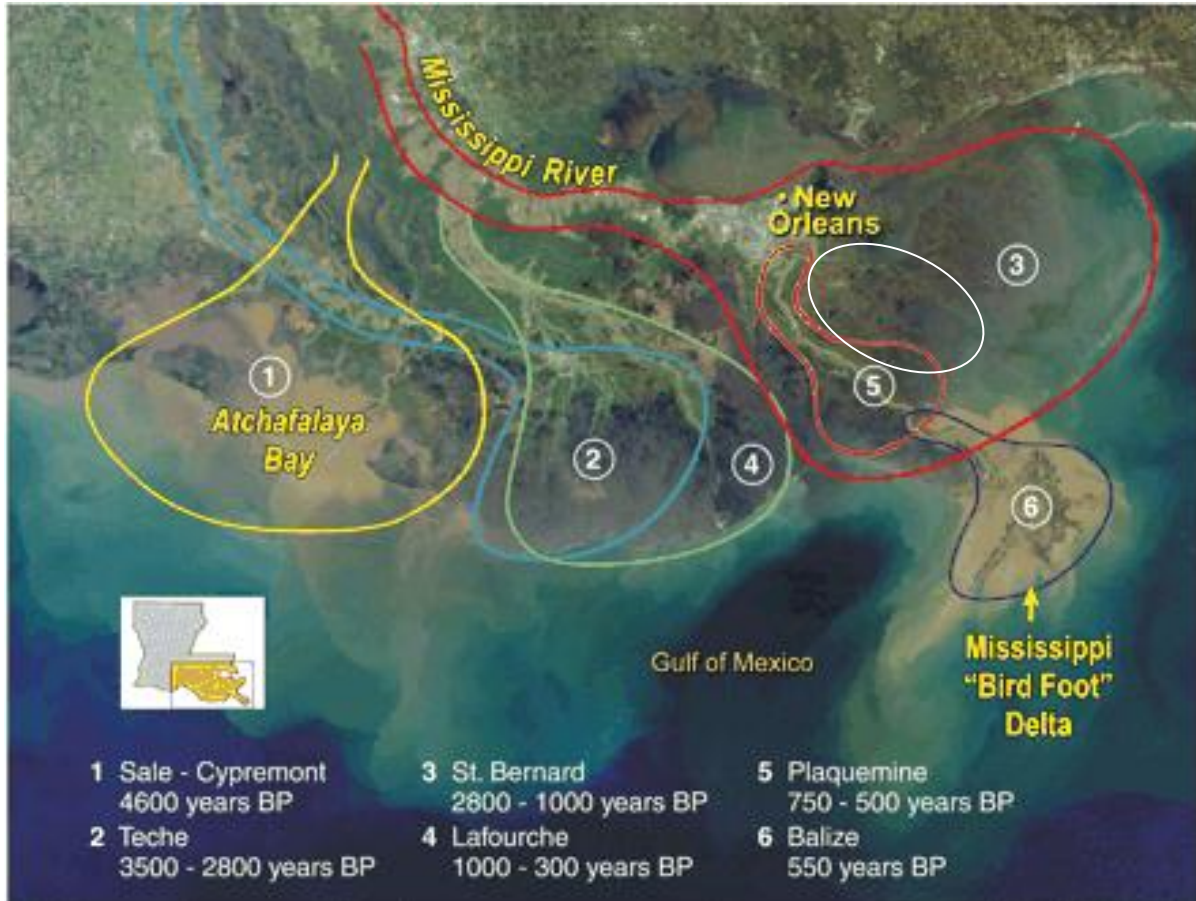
Mississippi River

New Orleans

3

1

Atchafalaya Bay

2

4

5

6

Gulf of Mexico

Mississippi "Bird Foot" Delta

1 Sale - Cypremont 4600 years BP

2 Teche 3500 - 2800 years BP

3 St. Bernard 2800 - 1000 years BP

4 Lafourche 1000 - 300 years BP

5 Plaquemine 750 - 500 years BP

6 Balize 550 years BP